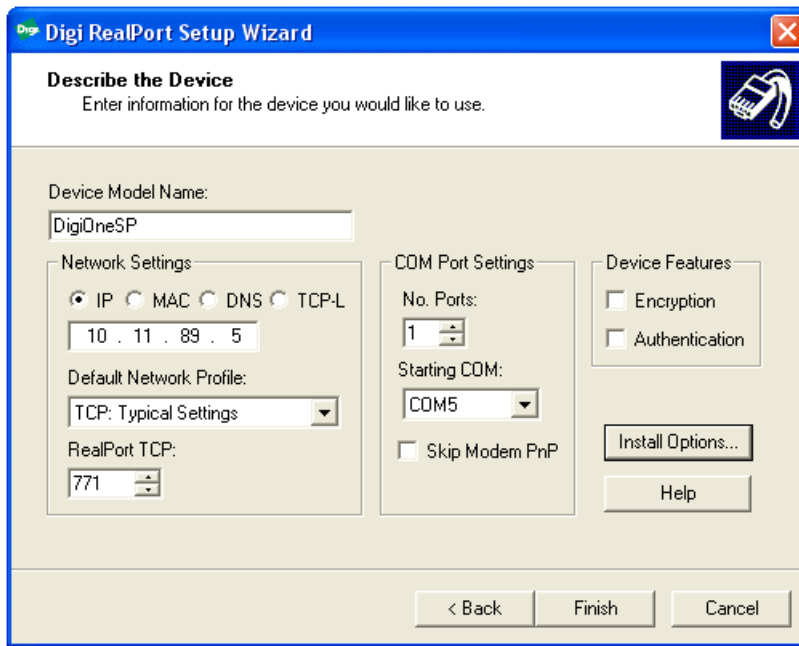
Digi Digi RealPort Setup Wizard

Describe the Device
Enter information for the device you would like to use.

Device Model Name:
DigiOneSP

Network Settings
IP MAC DNS TCP-L
10 . 11 . 89 . 5
Default Network Profile:
TCP: Typical Settings
RealPort TCP:
771

COM Port Settings
No. Ports:
1
Starting COM:
COM5
Skip Modem PnP

Device Features
Encryption
Authentication

Install Options...
Help

< Back
Finish
Cancel